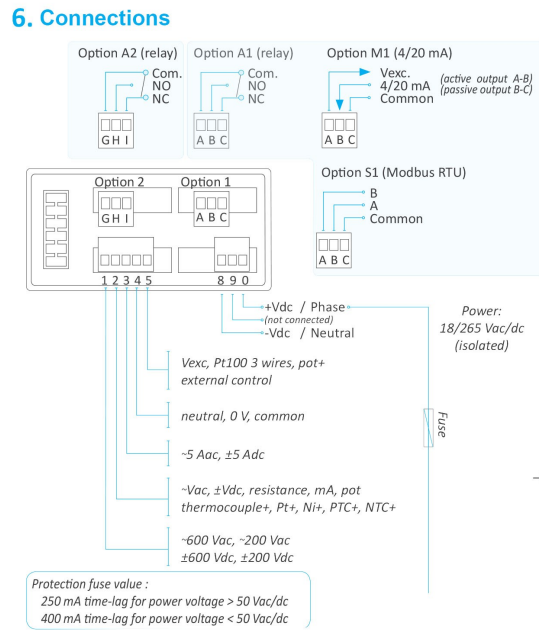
6. Connections

Option A2 (relay)
Com.
NO
NC
G H I

Option A1 (relay)
Com.
NO
NC
A B C

Option M1 (4/20 mA)
Vexc.
4/20 mA
Common
(active output A-B)
(passive output B-C)
A B C

Option S1 (Modbus RTU)
B
A
Common
A B C

Option 2
G H I
Option 1
A B C
1 2 3 4 5
8 9 0

+Vdc / Phase
(not connected)
-Vdc / Neutral

Power:
18/265 Vac/dc
(isolated)

Vexc, Pt100 3 wires, pot+
external control

neutral, 0 V, common

~5 Aac, ±5 Adc

~Vac, ±Vdc, resistance, mA, pot
thermocouple+, Pt+, Ni+, PTC+, NTC+

~600 Vac, ~200 Vac
±600 Vdc, ±200 Vdc

Fuse

Protection fuse value :
250 mA time-lag for power voltage > 50 Vac/dc
400 mA time-lag for power voltage < 50 Vac/dc